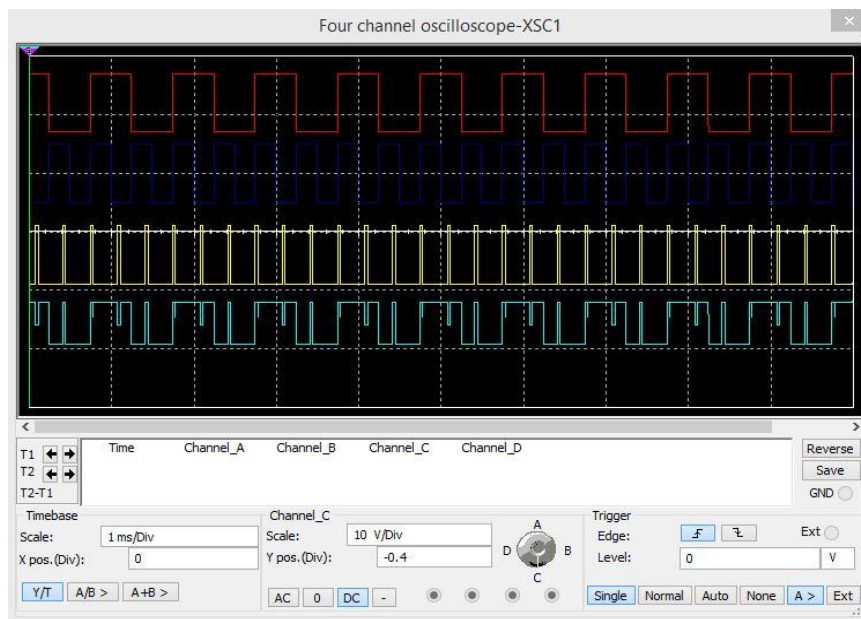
Four channel oscilloscope-XSC1

T1
T2
T2-T1

| Time | Channel_A | Channel_B | Channel_C | Channel_D |
|---|---|---|---|---|

Reverse
Save
GND

Timebase
Scale: 1 ms/Div
X pos.(Div): 0
Y/T A/B > A+B >

Channel_C
Scale: 10 V/Div
Y pos.(Div): -0.4
AC 0 DC -

A
D B
C

Trigger
Edge:
Ext
Level: 0 V
Single Normal Auto None A > Ext